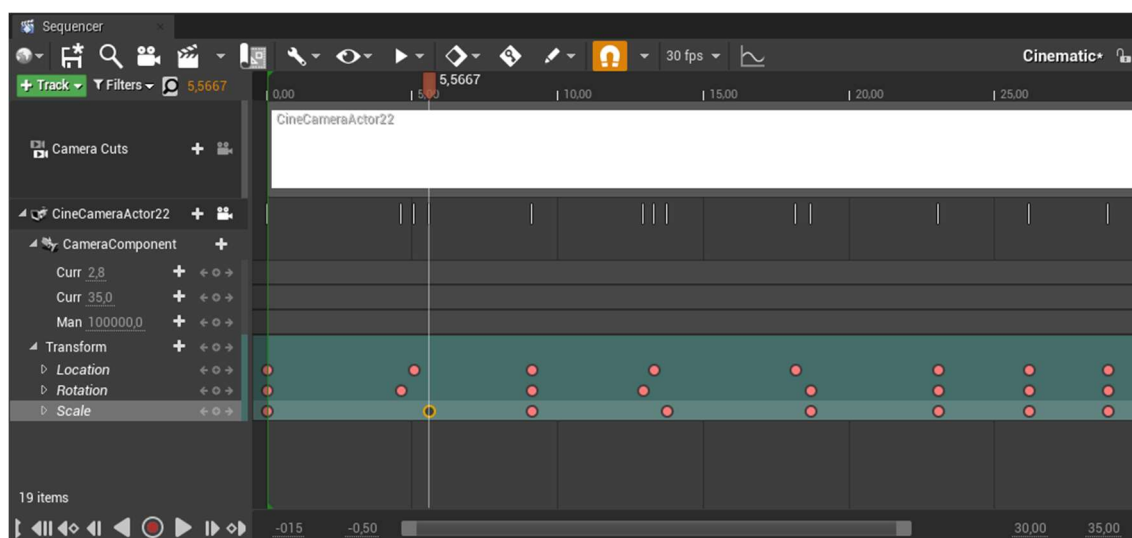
Sequencer

30 fps

Cinematic*

+ Track

Filters

5,5667

5,5667

0,00

5,00

10,00

15,00

20,00

25,00

Camera Cuts

CineCameraActor22

CineCameraActor22

CameraComponent

Curr 2,8

Curr 35,0

Man 100000,0

Transform

Location

Rotation

Scale

19 items

-015

-0,50

30,00

35,00